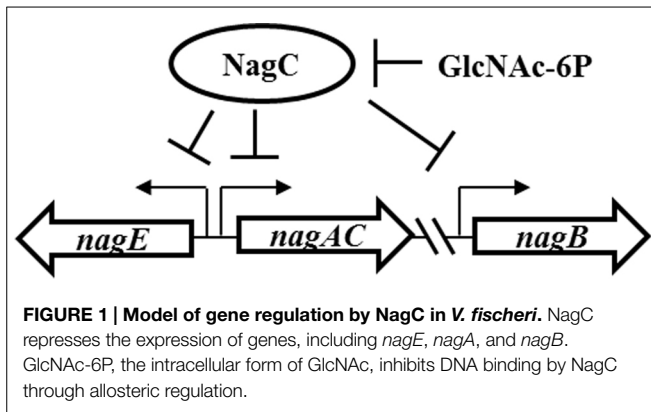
NagC

GlcNAc-6P

nagE

nagAC

nagB

**FIGURE 1 | Model of gene regulation by NagC in *V. fischeri*.** NagC represses the expression of genes, including *nagE*, *nagA*, and *nagB*. GlcNAc-6P, the intracellular form of GlcNAc, inhibits DNA binding by NagC through allosteric regulation.